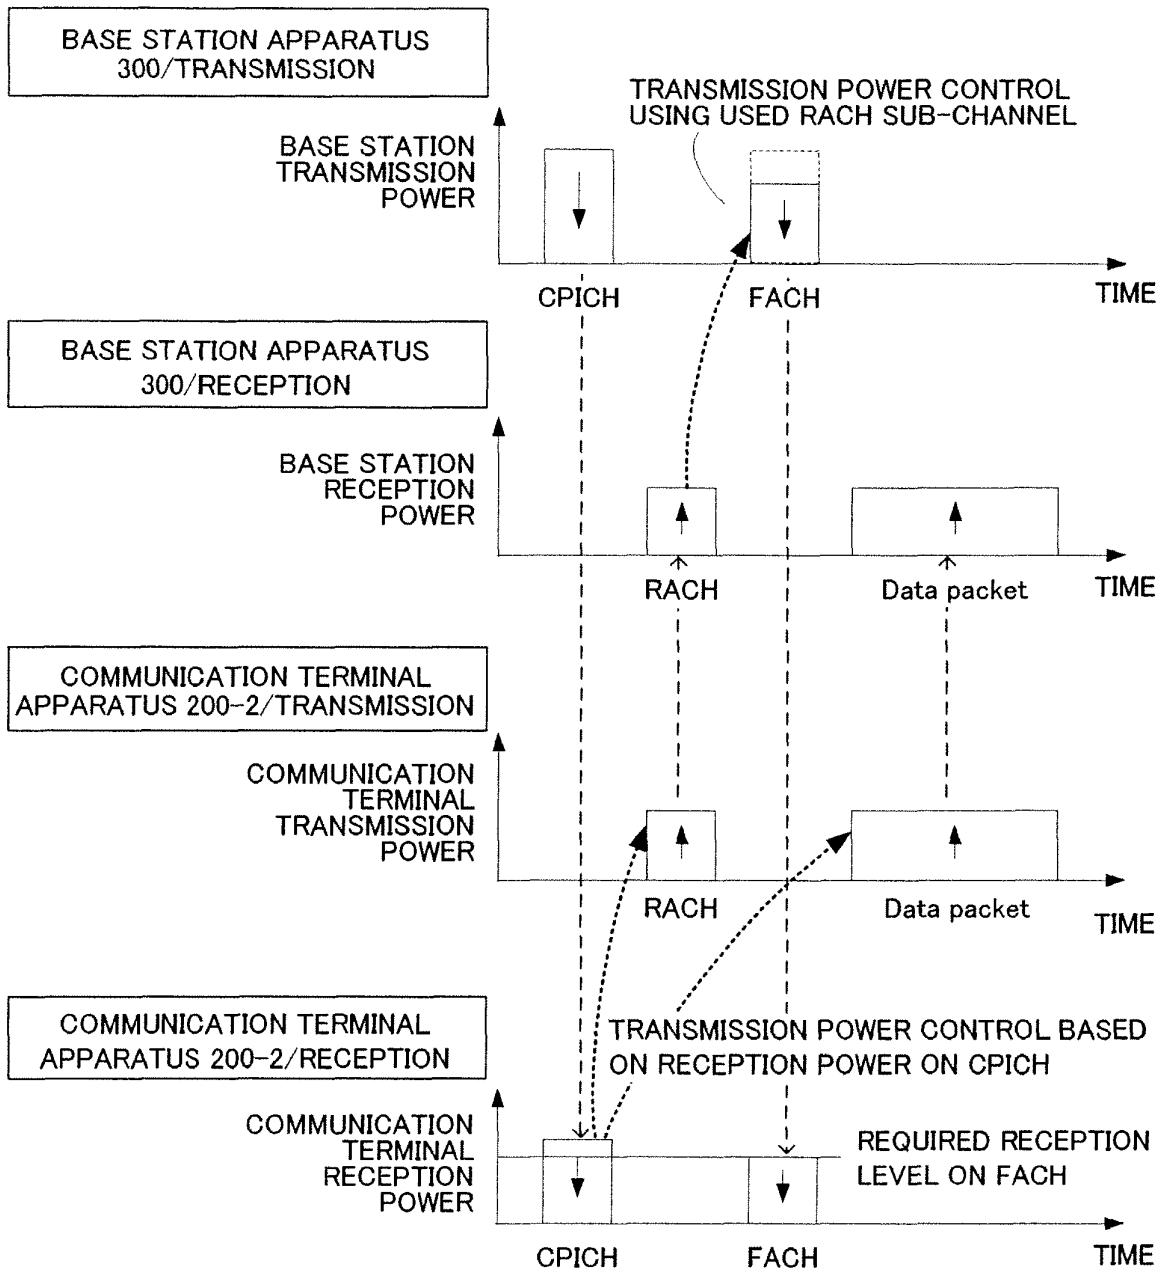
BASE STATION APPARATUS 300/TRANSMISSION

TRANSMISSION POWER CONTROL USING USED RACH SUB-CHANNEL

BASE STATION TRANSMISSION POWER

CPICH

FACH

TIME

BASE STATION APPARATUS 300/RECEPTION

BASE STATION RECEPTION POWER

RACH

Data packet

TIME

COMMUNICATION TERMINAL APPARATUS 200-2/TRANSMISSION

COMMUNICATION TERMINAL TRANSMISSION POWER

RACH

Data packet

TIME

COMMUNICATION TERMINAL APPARATUS 200-2/RECEPTION

TRANSMISSION POWER CONTROL BASED ON RECEPTION POWER ON CPICH

COMMUNICATION TERMINAL RECEPTION POWER

REQUIRED RECEPTION LEVEL ON FACH

CPICH

FACH

TIME